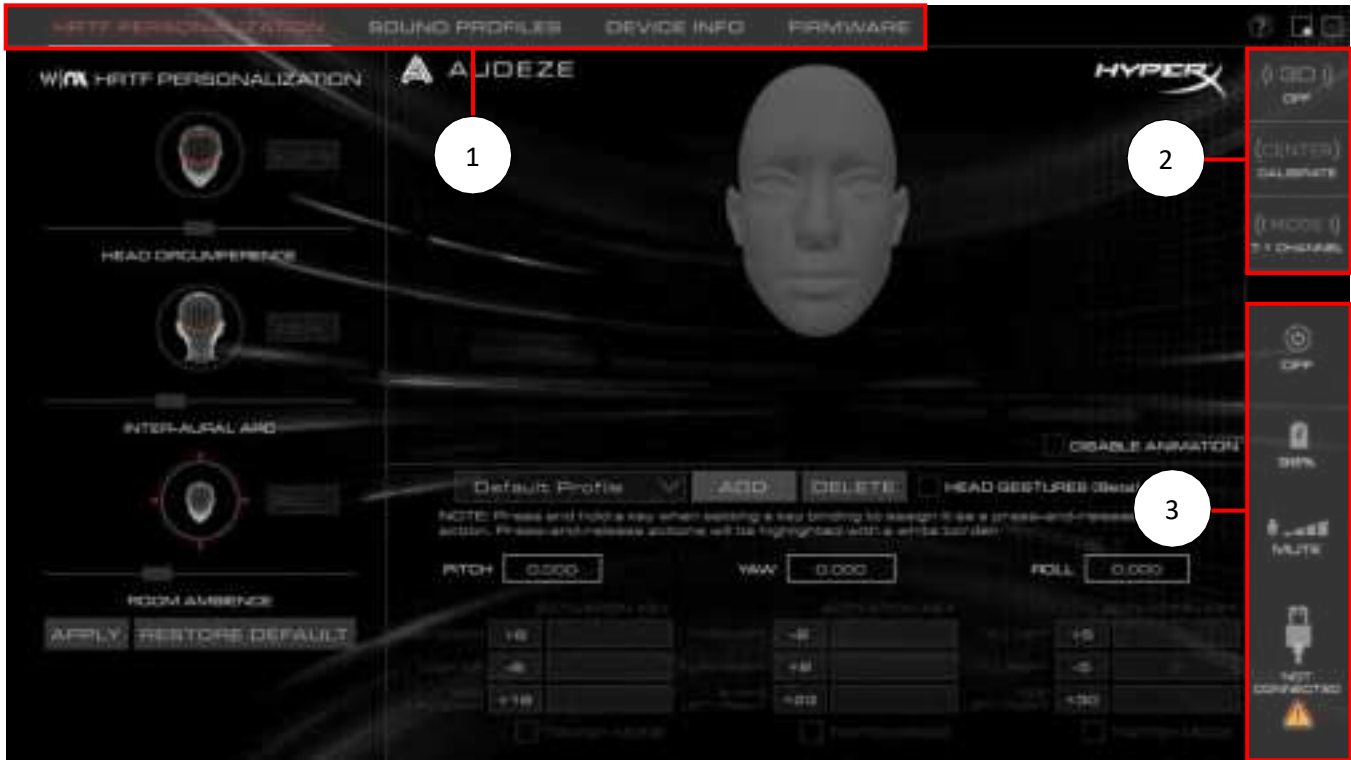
HRTF PERSONALIZATION SOUND PROFILES DEVICE INFO FIRMWARE

W|M HRTF PERSONALIZATION

AUDEZE

HYPERX

1

2

3

(( 3D )) OFF

(CENTER) CALIBRATE

(( MODE )) 7.1 CHANNEL

HEAD CIRCUMFERENCE

INTER-AURAL ARC

ROOM AMBIENCE

APPLY RESTORE DEFAULT

DISABLE ANIMATION

Default Profile ADD DELETE HEAD GESTURES (Beta)

NOTE: Press and hold a key when setting a key binding to assign it as a press-and-release action. Press-and-release actions will be highlighted with a white border.

PITCH 0.000 YAW 0.000 ROLL 0.000

+6 -6 +18

-6 +6 -20

+5 -5 +30

OFF

96%

MUTE

NOT CONNECTED